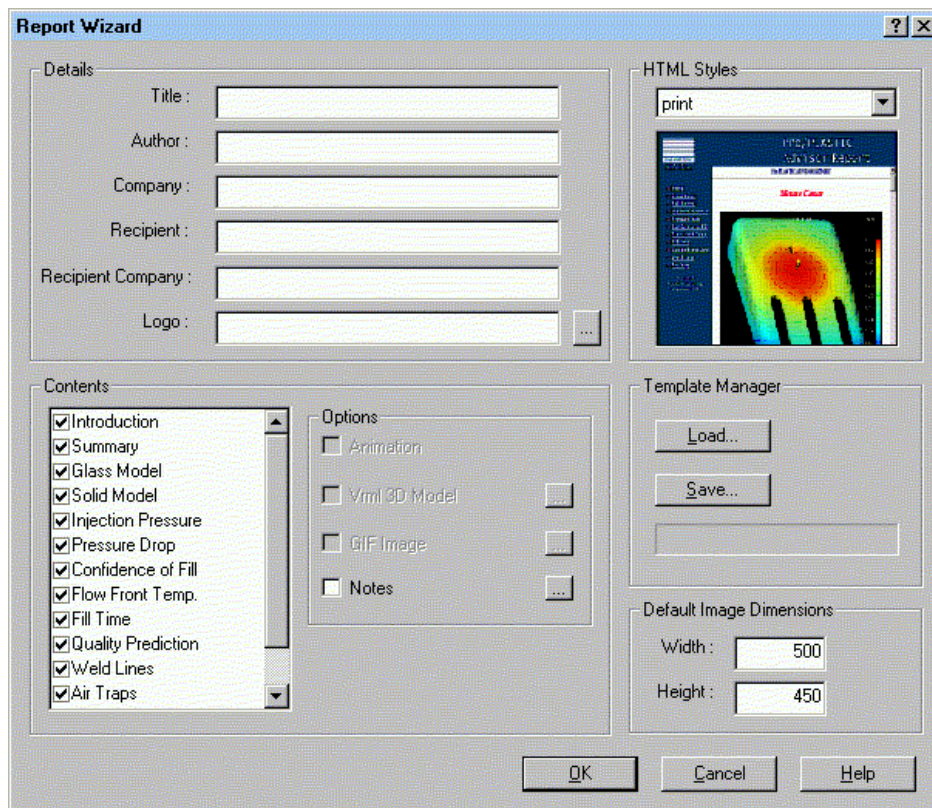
Report Wizard

?

Details

Title :

Author :

Company :

Recipient :

Recipient Company :

Logo :

...

HTML Styles

print

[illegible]

Contents

Introduction
Summary
Glass Model
Solid Model
Injection Pressure
Pressure Drop
Confidence of Fill
Flow Front Temp.
Fill Time
Quality Prediction
Weld Lines
Air Traps

Options

Animation

Vrml 3D Model ...

GIF Image ...

Notes ...

Template Manager

Load...

Save...

Default Image Dimensions

Width : 500

Height : 450

OK

Cancel

Help